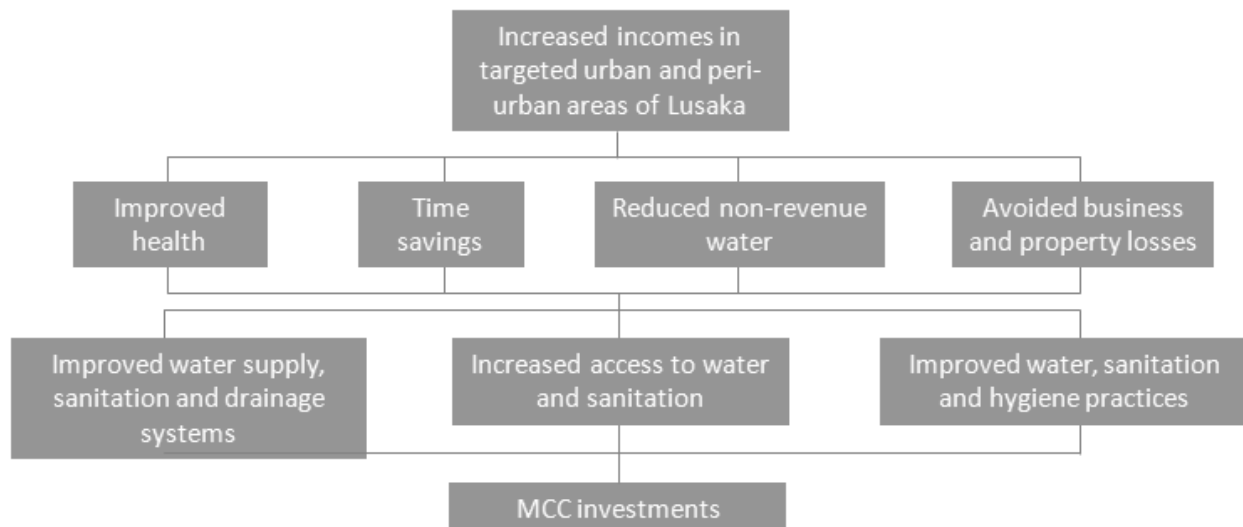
Increased incomes in targeted urban and peri-urban areas of Lusaka

Improved health

Time savings

Reduced non-revenue water

Avoided business and property losses

Improved water supply, sanitation and drainage systems

Increased access to water and sanitation

Improved water, sanitation and hygiene practices

MCC investments